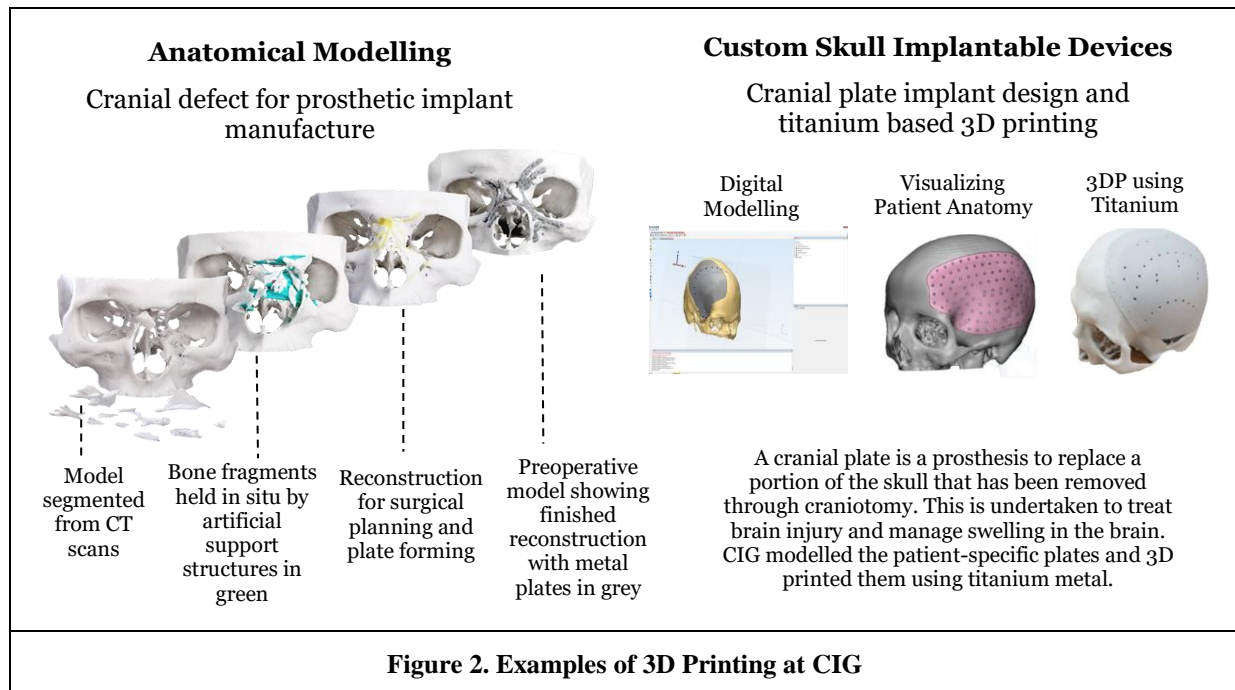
Anatomical Modelling

Cranial defect for prosthetic implant manufacture

Model segmented from CT scans

Bone fragments held in situ by artificial support structures in green

Reconstruction for surgical planning and plate forming

Preoperative model showing finished reconstruction with metal plates in grey

Custom Skull Implantable Devices

Cranial plate implant design and titanium based 3D printing

Digital Modelling

Visualizing Patient Anatomy

3DP using Titanium

A cranial plate is a prosthesis to replace a portion of the skull that has been removed through craniotomy. This is undertaken to treat brain injury and manage swelling in the brain. CIG modelled the patient-specific plates and 3D printed them using titanium metal.

Figure 2. Examples of 3D Printing at CIG